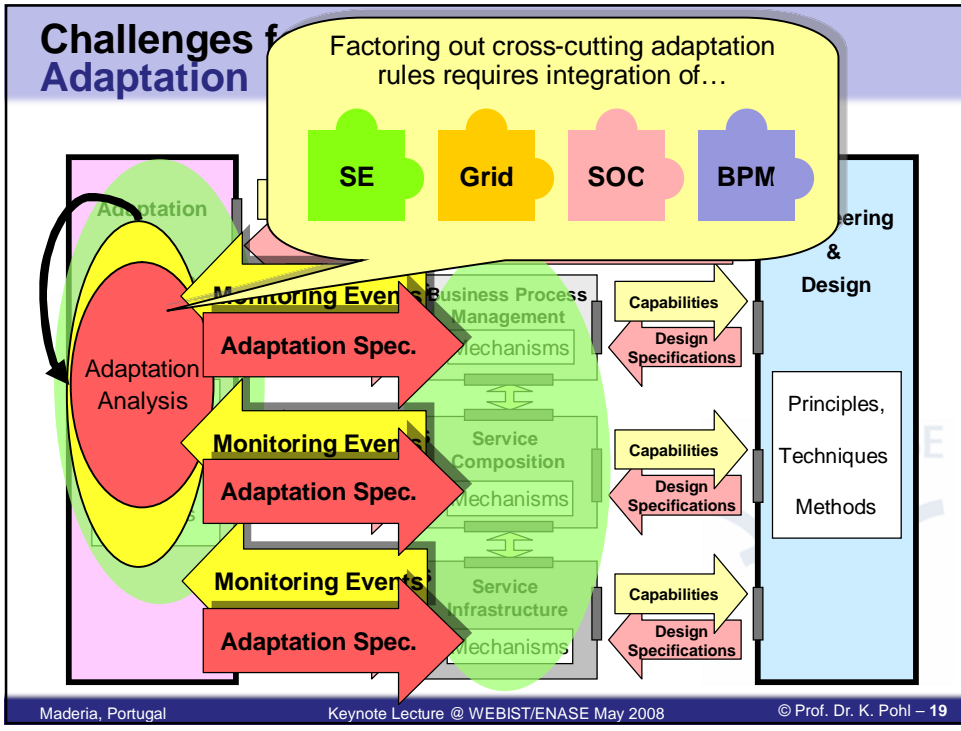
Challenges f
Adaptation

Factoring out cross-cutting adaptation rules requires integration of…

SE

Grid

SOC

BPM

Adaptation

eering
&
Design

Adaptation Analysis

Monitoring Events

Adaptation Spec.

Business Process Management

Mechanisms

Capabilities

Design Specifications

Monitoring Events

Adaptation Spec.

Service Composition

Mechanisms

Capabilities

Design Specifications

Principles,

Techniques

Methods

Monitoring Events

Adaptation Spec.

Service Infrastructure

Mechanisms

Capabilities

Design Specifications

Maderia, Portugal

Keynote Lecture @ WEBIST/ENASE May 2008

© Prof. Dr. K. Pohl – 19